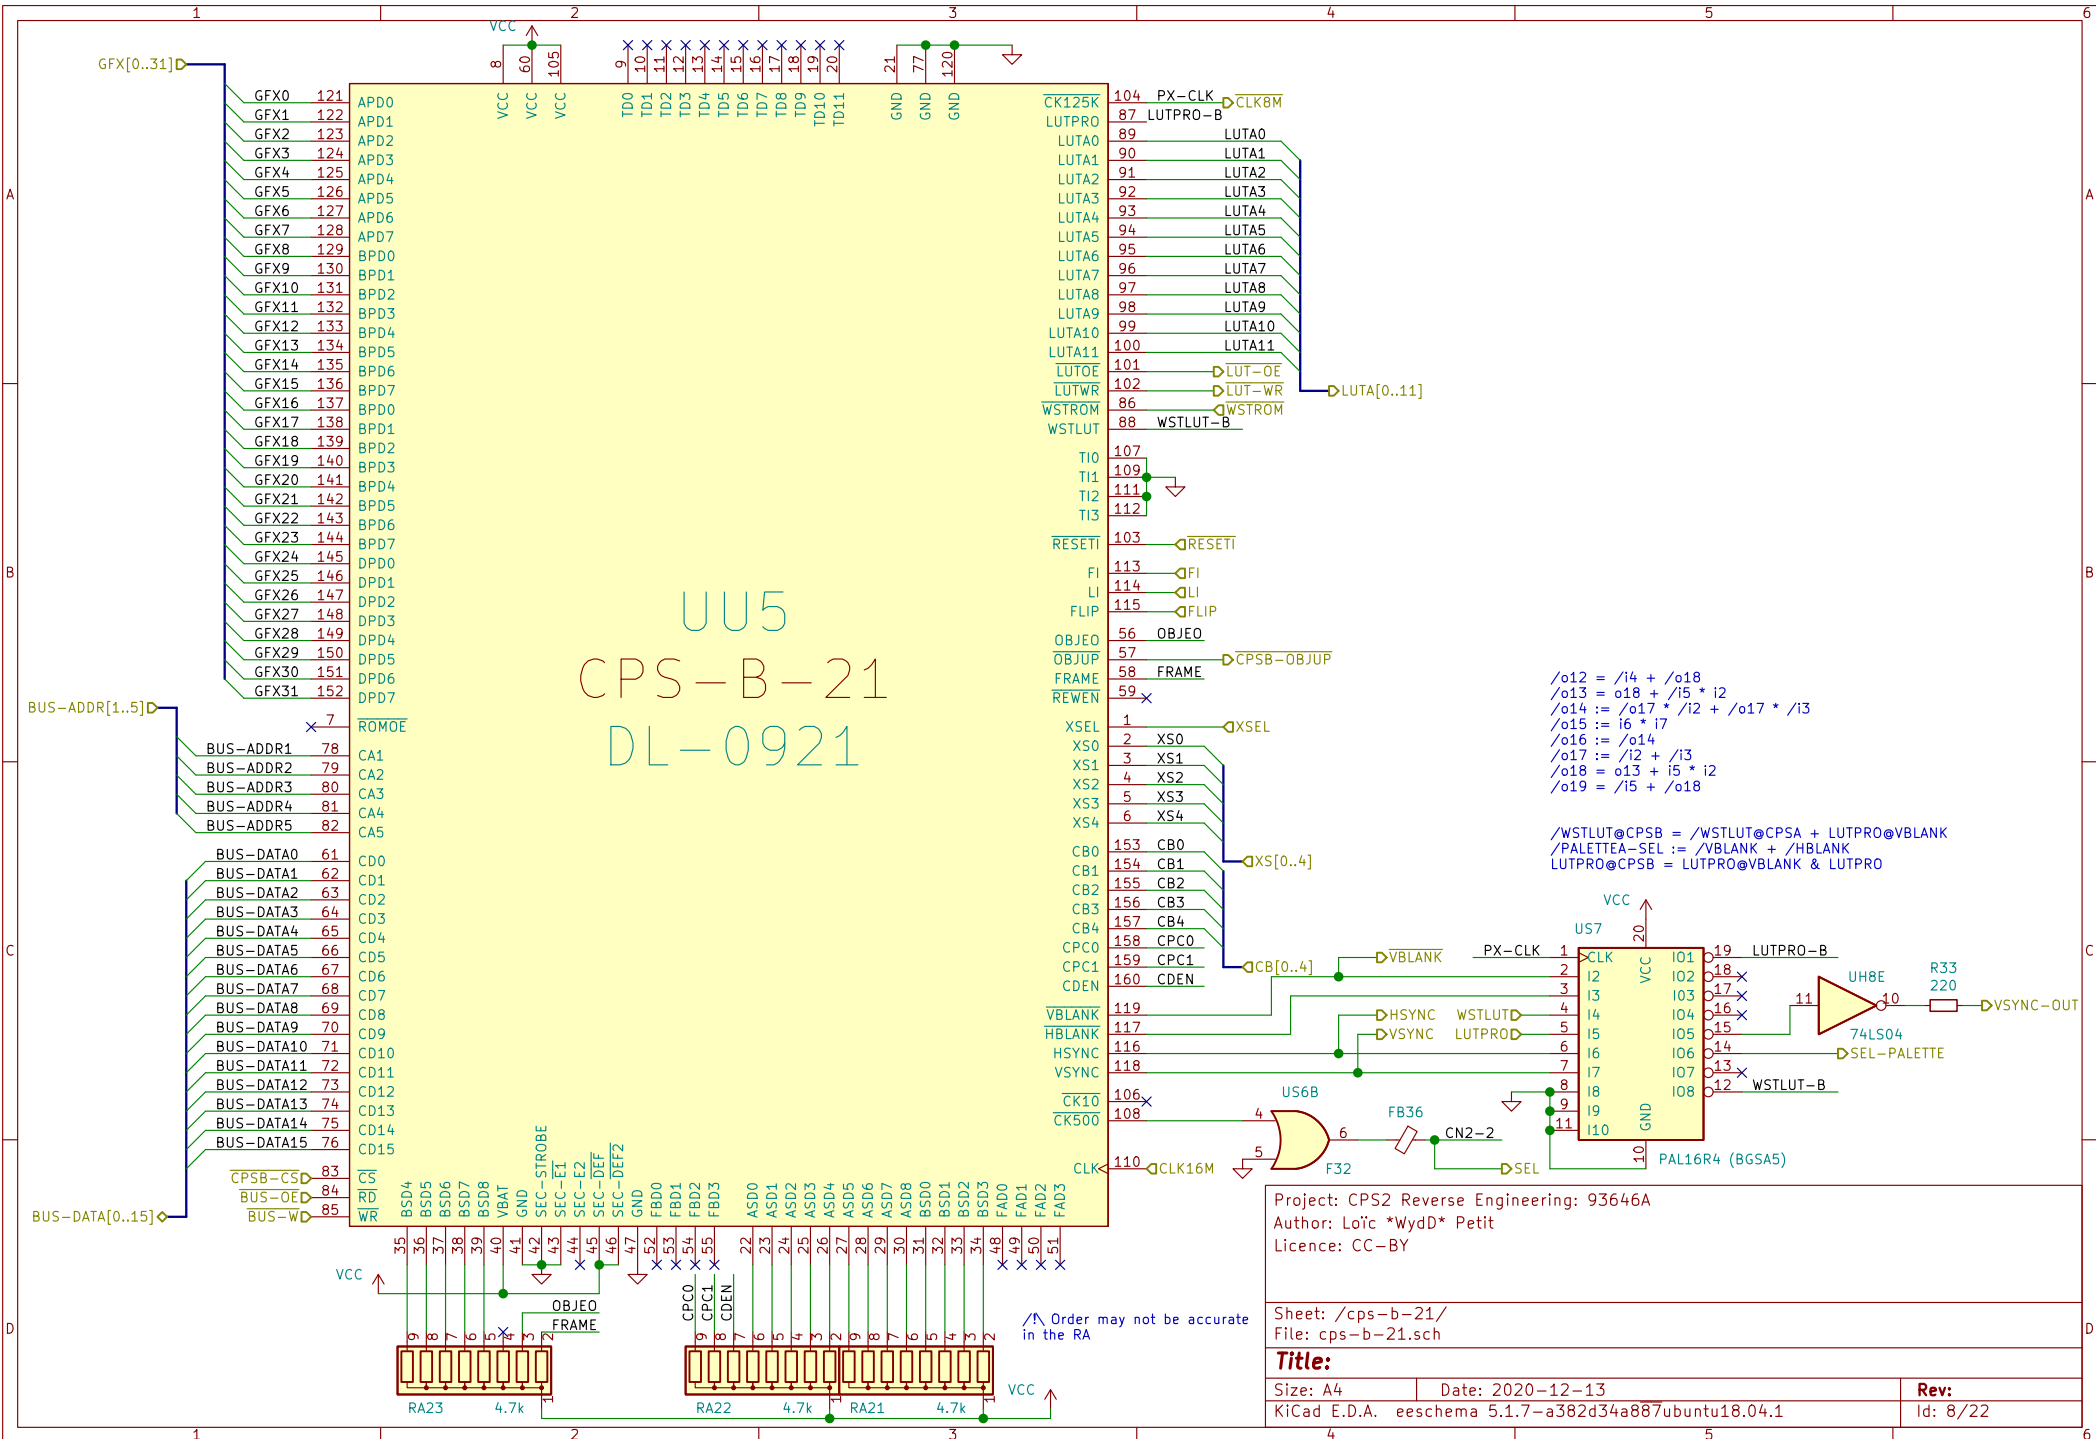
1 2 3 4 5 6

VCC

8 60 105 VCC VCC VCC

9 10 11 12 13 14 15 16 17 18 19 20 TD0 TD1 TD2 TD3 TD4 TD5 TD6 TD7 TD8 TD9 TD10 TD11

21 77 120 GND GND GND

GFX[0..31]

GFX0 121 APD0
GFX1 122 APD1
GFX2 123 APD2
GFX3 124 APD3
GFX4 125 APD4
GFX5 126 APD5
GFX6 127 APD6
GFX7 128 APD7
GFX8 129 BPD0
GFX9 130 BPD1
GFX10 131 BPD2
GFX11 132 BPD3
GFX12 133 BPD4
GFX13 134 BPD5
GFX14 135 BPD6
GFX15 136 BPD7
GFX16 137 BPD0
GFX17 138 BPD1
GFX18 139 BPD2
GFX19 140 BPD3
GFX20 141 BPD4
GFX21 142 BPD5
GFX22 143 BPD6
GFX23 144 BPD7
GFX24 145 DPD0
GFX25 146 DPD1
GFX26 147 DPD2
GFX27 148 DPD3
GFX28 149 DPD4
GFX29 150 DPD5
GFX30 151 DPD6
GFX31 152 DPD7

7 ROMOE

BUS-ADDR[1..5]
BUS-ADDR1 78 CA1
BUS-ADDR2 79 CA2
BUS-ADDR3 80 CA3
BUS-ADDR4 81 CA4
BUS-ADDR5 82 CA5

BUS-DATA0 61 CD0
BUS-DATA1 62 CD1
BUS-DATA2 63 CD2
BUS-DATA3 64 CD3
BUS-DATA4 65 CD4
BUS-DATA5 66 CD5
BUS-DATA6 67 CD6
BUS-DATA7 68 CD7
BUS-DATA8 69 CD8
BUS-DATA9 70 CD9
BUS-DATA10 71 CD10
BUS-DATA11 72 CD11
BUS-DATA12 73 CD12
BUS-DATA13 74 CD13
BUS-DATA14 75 CD14
BUS-DATA15 76 CD15
CPSB-CS 83 CS
BUS-OE 84 RD
BUS-W 85 WR
BUS-DATA[0..15]

UU5
CPS-B-21
DL-0921

CK125K 104 PX-CLK CLK8M
LUTPRO 87 LUTPRO-B
LUTA0 89 LUTA0
LUTA1 90 LUTA1
LUTA2 91 LUTA2
LUTA3 92 LUTA3
LUTA4 93 LUTA4
LUTA5 94 LUTA5
LUTA6 95 LUTA6
LUTA7 96 LUTA7
LUTA8 97 LUTA8
LUTA9 98 LUTA9
LUTA10 99 LUTA10
LUTA11 100 LUTA11
LUTOE 101 LUT-OE
LUTWR 102 LUT-WR
WSTROM 86 WSTROM
WSTLUT 88 WSTLUT-B
LUTA[0..11]
TI0 107
TI1 109
TI2 111
TI3 112
RESETI 103 RESETI
FI 113 FI
LI 114 LI
FLIP 115 FLIP
OBJEO 56 OBJEO
OBJUP 57 CPSB-OBJUP
FRAME 58 FRAME
REWEN 59
XSEL 1 XSEL
XS0 2 XS0
XS1 3 XS1
XS2 4 XS2
XS3 5 XS3
XS4 6 XS4
XS[0..4]
CB0 153 CB0
CB1 154 CB1
CB2 155 CB2
CB3 156 CB3
CB4 157 CB4
CPC0 158 CPC0
CPC1 159 CPC1
CDEN 160 CDEN
CB[0..4]
VBLANK 119
HBLANK 117
HSYNC 116
VSYNC 118
CK10 106
CK500 108
CLK 110 CLK16M

/o12 = /i4 + /o18
/o13 = o18 + /i5 * i2
/o14 := /o17 * /i2 + /o17 * /i3
/o15 := i6 * i7
/o16 := /o14
/o17 := /i2 + /i3
/o18 = o13 + i5 * i2
/o19 = /i5 + /o18

/WSTLUT@CPSB = /WSTLUT@CPSA + LUTPRO@VBLANK
/PALETTEA-SEL := /VBLANK + /HBLANK
LUTPRO@CPSB = LUTPRO@VBLANK & LUTPRO

VCC
US7 20
PX-CLK 1 CLK VCC IO1 19 LUTPRO-B
VBLANK 2 I2 IO2 18
3 I3 IO3 17
HSYNC WSTLUT 4 I4 IO4 16
VSYNC LUTPRO 5 I5 IO5 15
6 I6 IO6 14 SEL-PALETTE
7 I7 IO7 13
8 I8 IO8 12 WSTLUT-B
9 I9
11 I10 GND
10 PAL16R4 (BGSA5)
UH8E 11 10 74LS04
R33 220 VSYNC-OUT
US6B 4 5 6 F32
FB36 CN2-2 SEL

BSD4 BSD5 BSD6 BSD7 BSD8 VBAT GND SEC-STROBE SEC-E1 SEC-E2 SEC-DEF SEC-DEF2 GND FBD0 FBD1 FBD2 FBD3 ASD0 ASD1 ASD2 ASD3 ASD4 ASD5 ASD6 ASD7 ASD8 BSD0 BSD1 BSD2 BSD3 FAD0 FAD1 FAD2 FAD3
35 36 37 38 39 40 41 42 43 44 45 46 47 52 53 54 55 22 23 24 25 26 27 28 29 30 31 32 33 34 48 49 50 51

VCC
OBJEO
FRAME
CPC0 CPC1 CDEN
9 8 7 6 5 4 3 2
9 8 7 6 5 4 3 2 9 8 7 6 5 4 3 2
1 1 1
RA23 4.7k RA22 4.7k RA21 4.7k
VCC
/!\ Order may not be accurate in the RA

Project: CPS2 Reverse Engineering: 93646A
Author: Loïc *WydD* Petit
Licence: CC-BY
Sheet: /cps-b-21/
File: cps-b-21.sch
Title:
Size: A4 Date: 2020-12-13 Rev:
KiCad E.D.A. eeschema 5.1.7-a382d34a887ubuntu18.04.1 Id: 8/22

A B C D